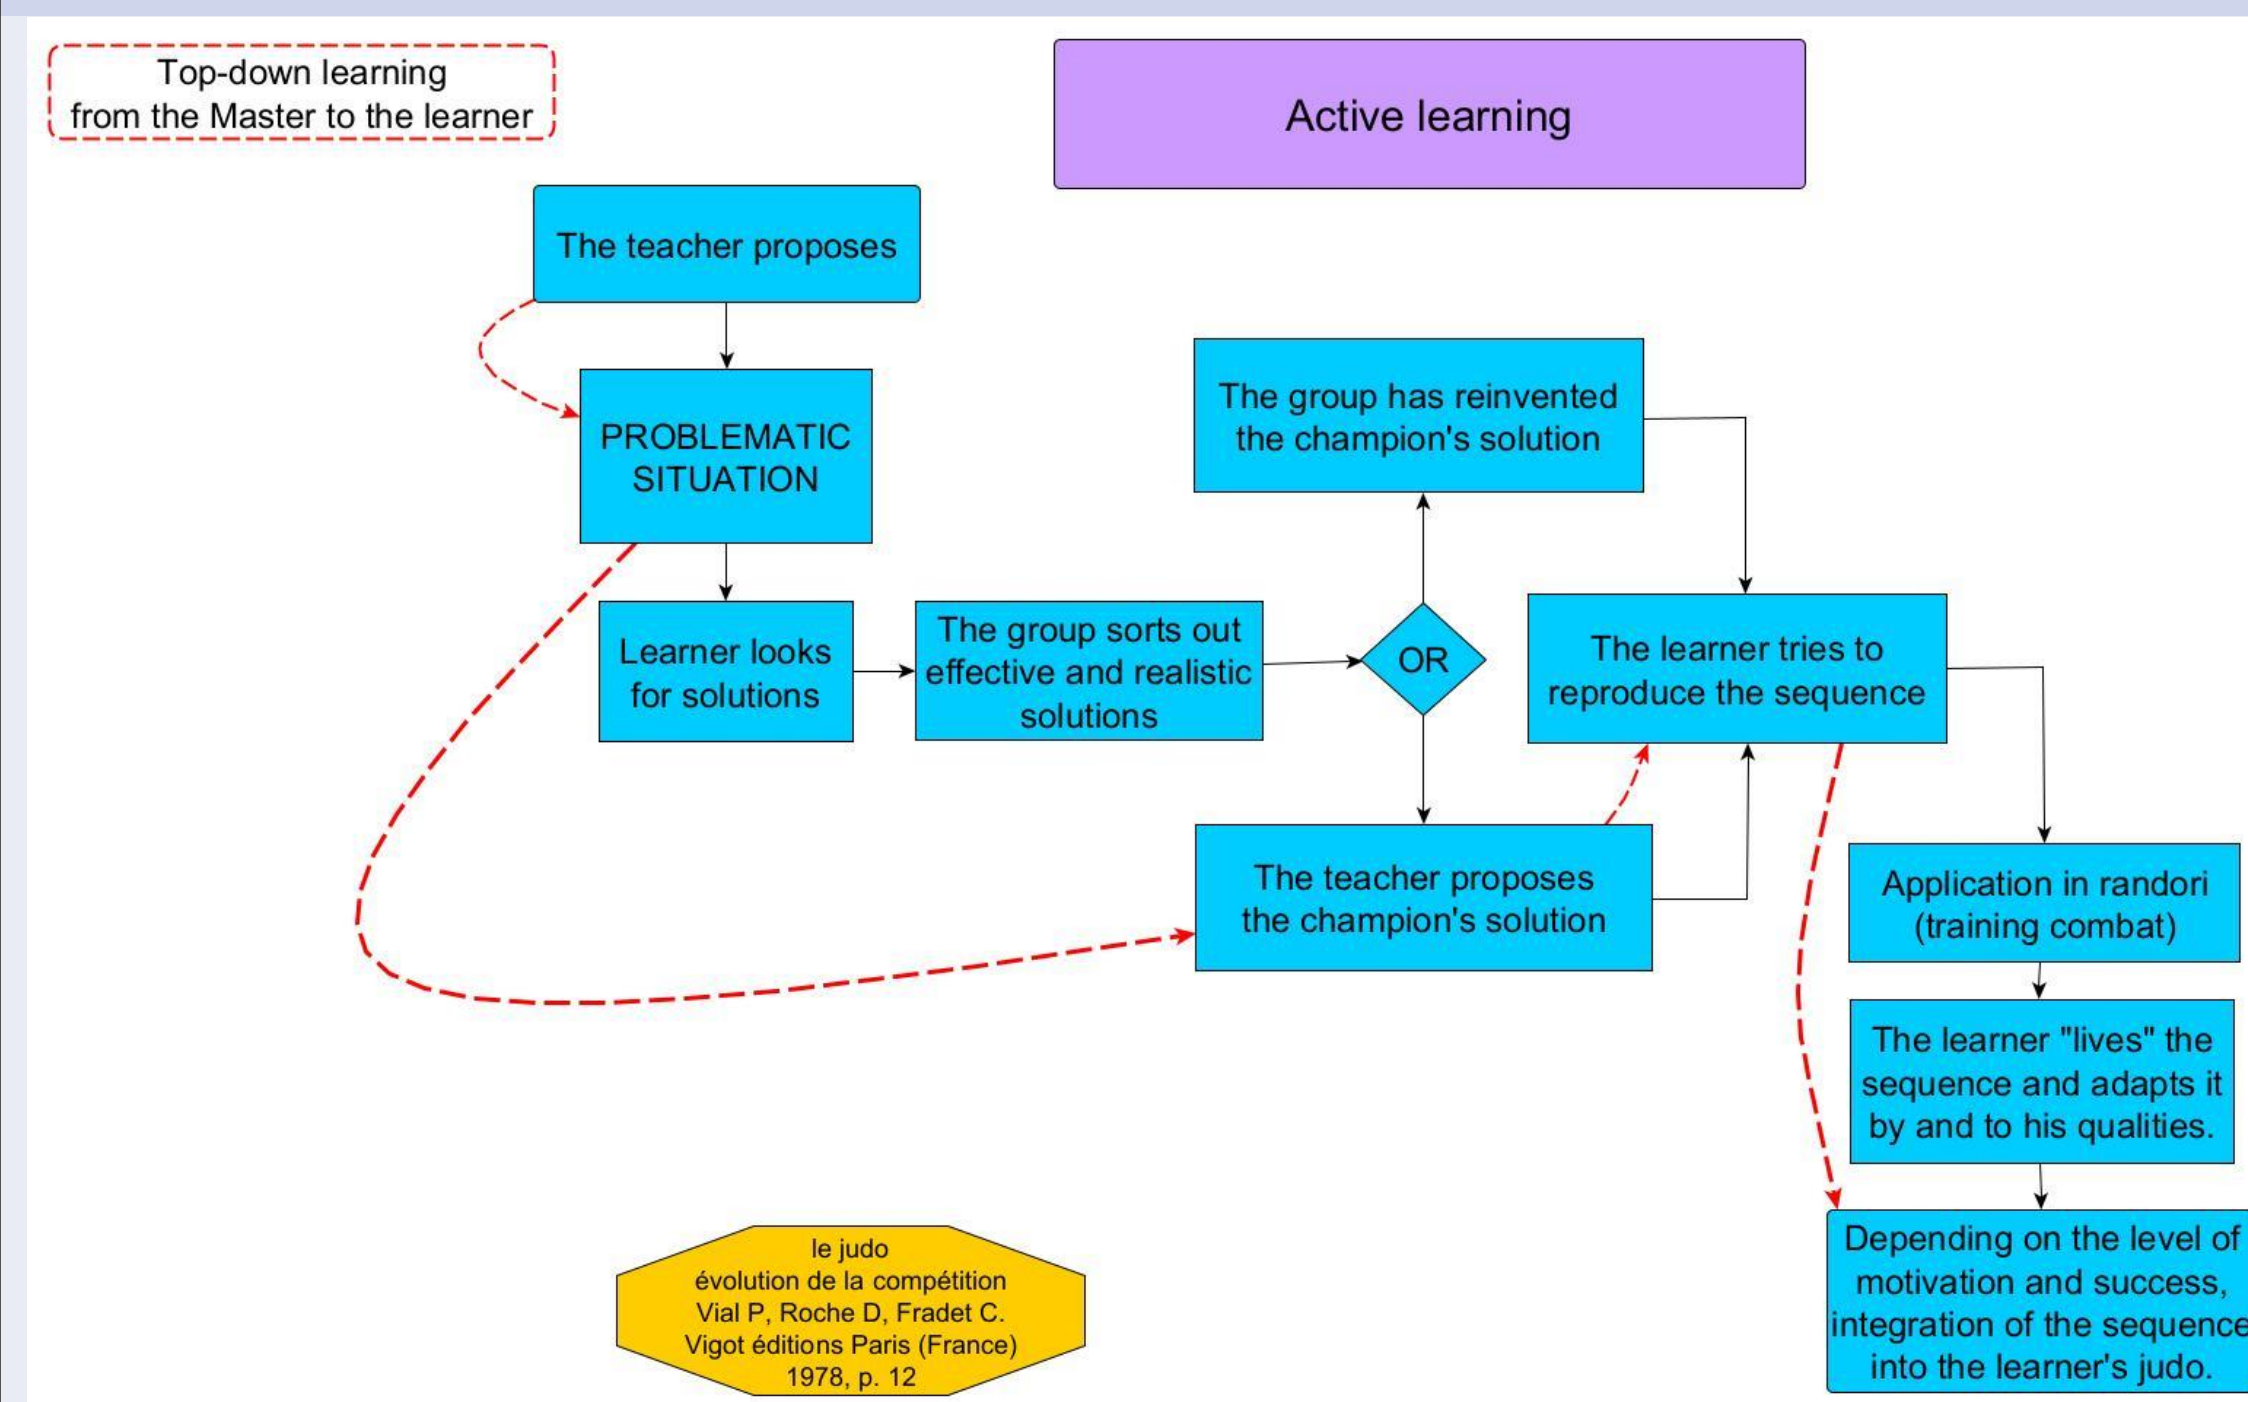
Top-down learning
from the Master to the learner

Active learning

The teacher proposes

PROBLEMATIC SITUATION

Learner looks for solutions

The group sorts out effective and realistic solutions

OR

The group has reinvented the champion's solution

The teacher proposes the champion's solution

The learner tries to reproduce the sequence

Application in randori (training combat)

The learner "lives" the sequence and adapts it by and to his qualities.

Depending on the level of motivation and success, integration of the sequence into the learner's judo.

le judo
évolution de la compétition
Vial P, Roche D, Fradet C.
Vigot éditions Paris (France)
1978, p. 12